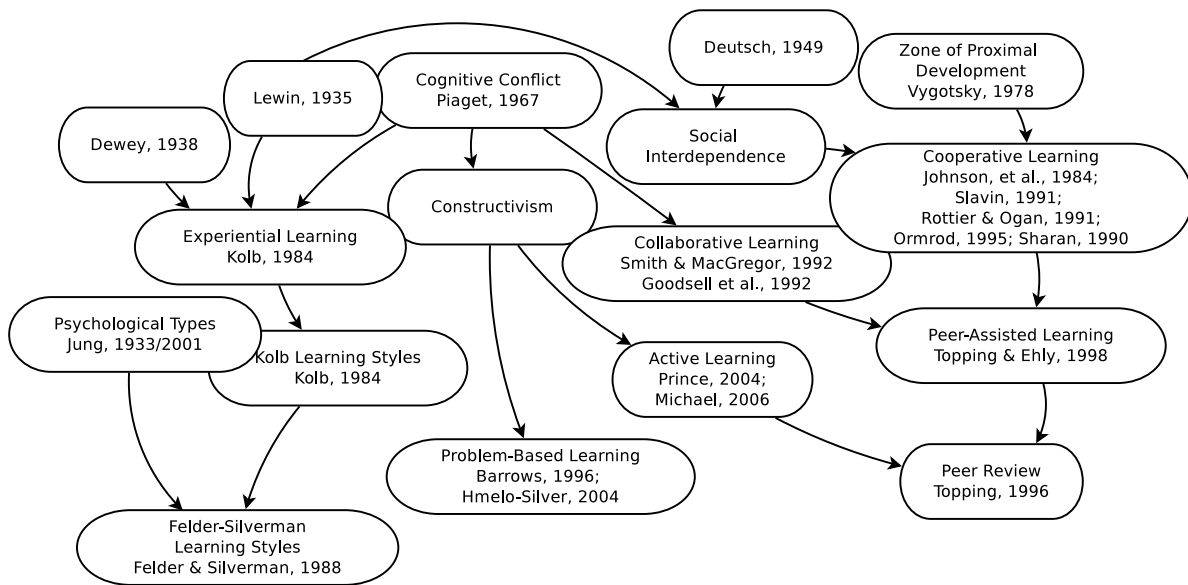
Deutsch, 1949

Zone of Proximal Development Vygotsky, 1978

Lewin, 1935

Cognitive Conflict Piaget, 1967

Dewey, 1938

Social Interdependence

Cooperative Learning Johnson, et al., 1984; Slavin, 1991; Rottier & Ogan, 1991; Ormrod, 1995; Sharan, 1990

Constructivism

Experiential Learning Kolb, 1984

Collaborative Learning Smith & MacGregor, 1992 Goodsell et al., 1992

Psychological Types Jung, 1933/2001

Kolb Learning Styles Kolb, 1984

Peer-Assisted Learning Topping & Ehly, 1998

Active Learning Prince, 2004; Michael, 2006

Problem-Based Learning Barrows, 1996; Hmelo-Silver, 2004

Peer Review Topping, 1996

Felder-Silverman Learning Styles Felder & Silverman, 1988